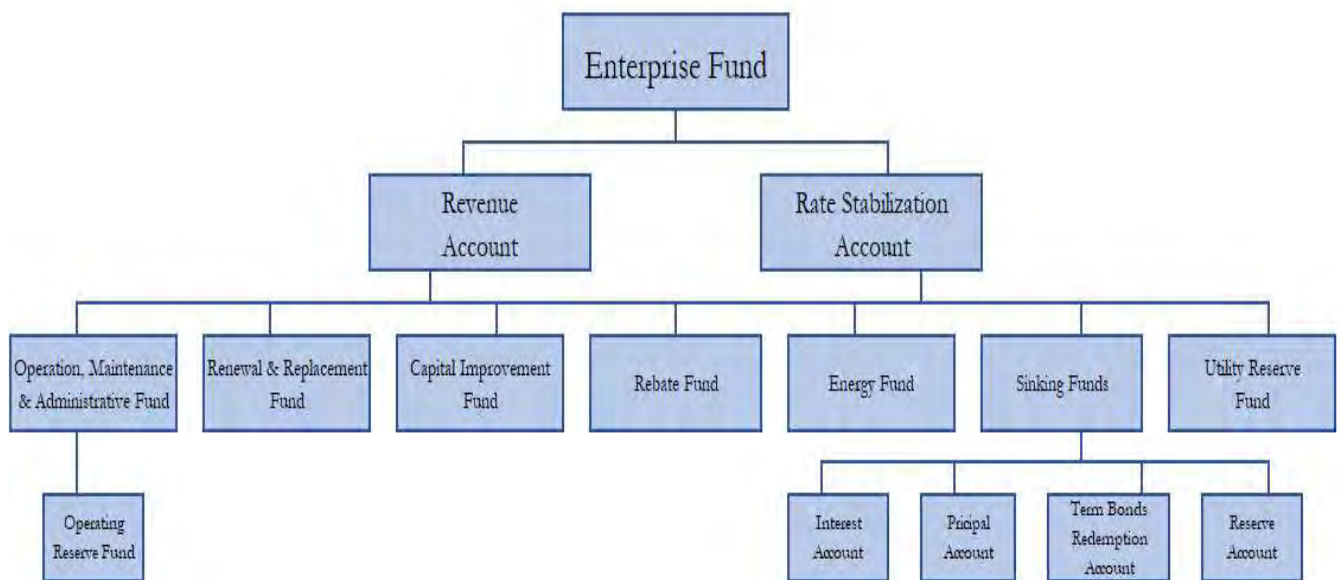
Enterprise Fund

Revenue Account

Rate Stabilization Account

Operation, Maintenance & Administrative Fund

Renewal & Replacement Fund

Capital Improvement Fund

Rebate Fund

Energy Fund

Sinking Funds

Utility Reserve Fund

Operating Reserve Fund

Interest Account

Pricipal Account

Term Bonds Redemption Account

Reserve Account